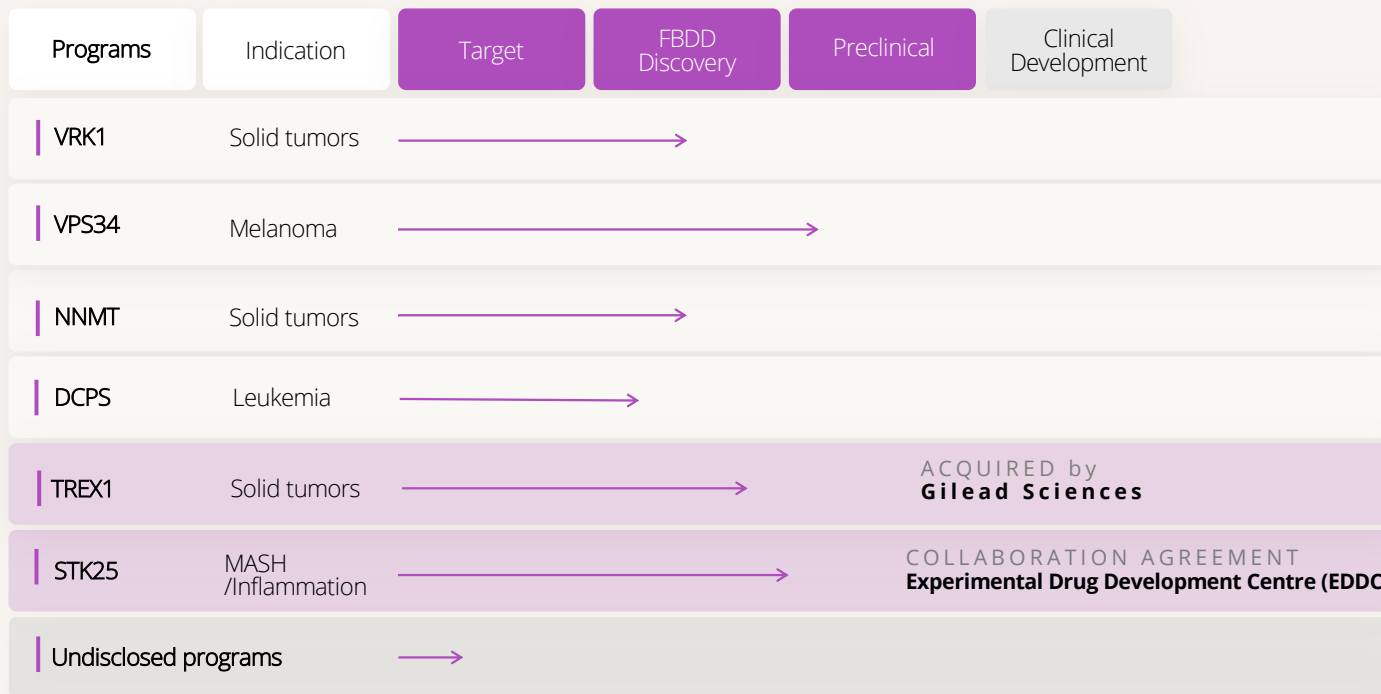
| Programs | Indication | Target | FBDD Discovery | Preclinical | Clinical Development |
|---|---|---|---|---|---|
| VRK1 | Solid tumors | | | | |
| VPS34 | Melanoma | | | | |
| NNMT | Solid tumors | | | | |
| DCPS | Leukemia | | | | |
| TREX1 | Solid tumors | | | ACQUIRED by Gilead Sciences | |
| STK25 | MASH /Inflammation | | | COLLABORATION AGREEMENT Experimental Drug Development Centre (EDD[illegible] | |
| Undisclosed programs | | | | | |